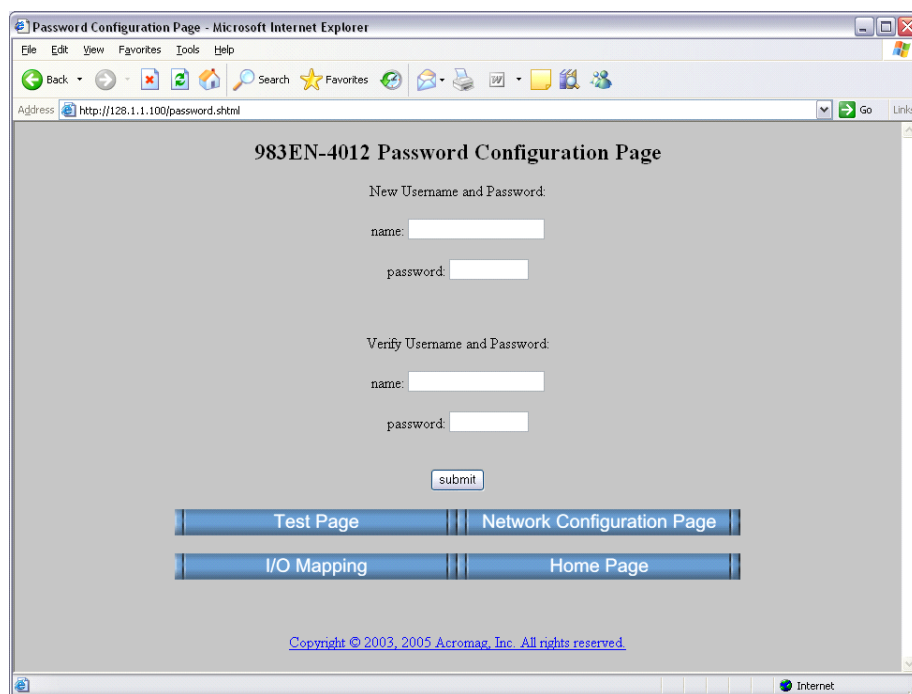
Password Configuration Page - Microsoft Internet Explorer

File Edit View Favorites Tools Help

Back Search Favorites

Address http://128.1.1.100/password.shtml Go Links

983EN-4012 Password Configuration Page

New Username and Password:

name:

password:

Verify Username and Password:

name:

password:

submit

Test Page

Network Configuration Page

I/O Mapping

Home Page

Copyright © 2003, 2005 Acromag, Inc. All rights reserved.

Internet